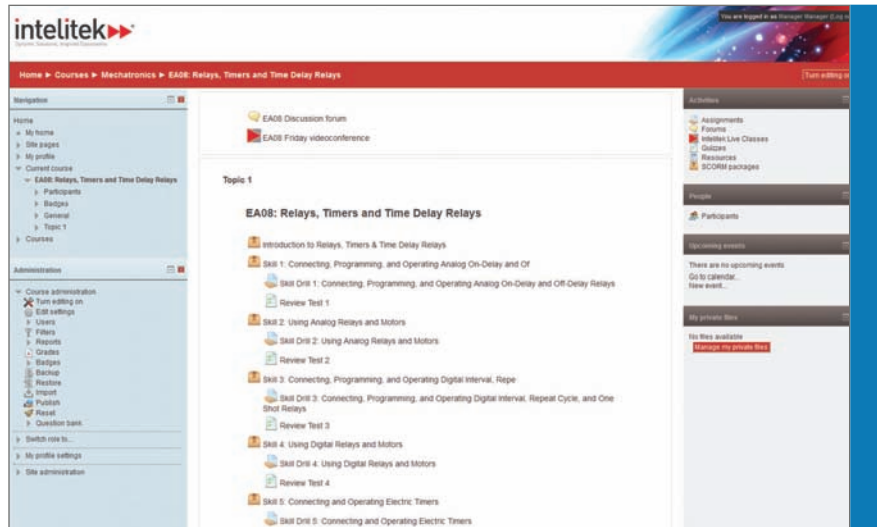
intelitek
Dynamic Solutions, Inspired Outcomes

You are logged in as Manager Manager (Log o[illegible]

Home ► Courses ► Mechatronics ► EA08: Relays, Timers and Time Delay Relays

Turn editing o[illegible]

Navigation

Home
My home
Site pages
My profile
Current course
EA08: Relays, Timers and Time Delay Relays
Participants
Badges
General
Topic 1
Courses

Administration

Course administration
Turn editing on
Edit settings
Users
Filters
Reports
Grades
Badges
Backup
Restore
Import
Publish
Reset
Question bank
Switch role to...
My profile settings
Site administration

EA08 Discussion forum
EA08 Friday videoconference

Topic 1

EA08: Relays, Timers and Time Delay Relays

Introduction to Relays, Timers & Time Delay Relays
Skill 1: Connecting, Programming, and Operating Analog On-Delay and Of
Skill Drill 1: Connecting, Programming, and Operating Analog On-Delay and Off-Delay Relays
Review Test 1
Skill 2: Using Analog Relays and Motors
Skill Drill 2: Using Analog Relays and Motors
Review Test 2
Skill 3: Connecting, Programming, and Operating Digital Interval, Repe
Skill Drill 3: Connecting, Programming, and Operating Digital Interval, Repeat Cycle, and One Shot Relays
Review Test 3
Skill 4: Using Digital Relays and Motors
Skill Drill 4: Using Digital Relays and Motors
Review Test 4
Skill 5: Connecting and Operating Electric Timers
Skill Drill 5: Connecting and Operating Electric Timers

Activities

Assignments
Forums
Intelitek Live Classes
Quizzes
Resources
SCORM packages

People

Participants

Upcoming events

There are no upcoming events
Go to calendar...
New event...

My private files

No files available
Manage my private files